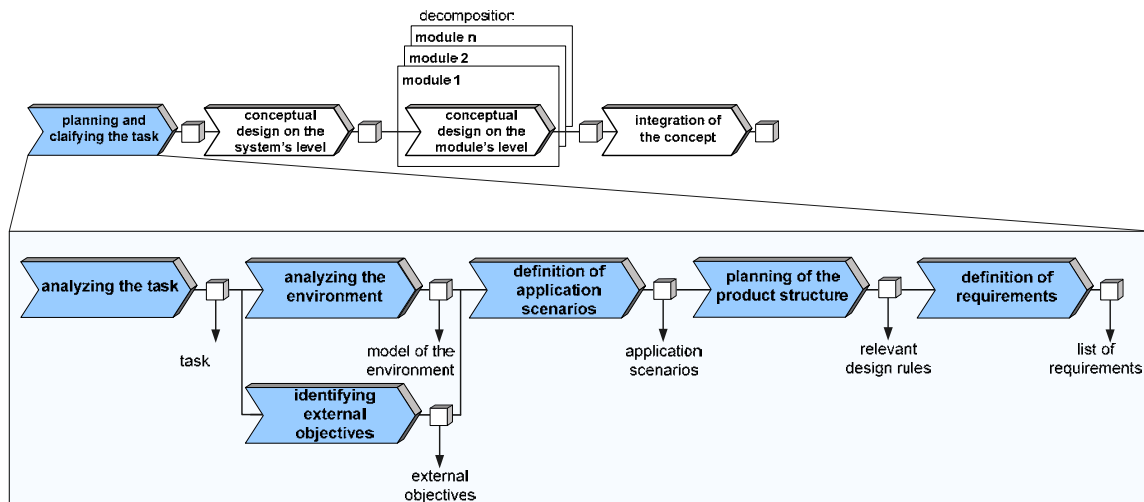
decomposition:
module n
module 2
module 1

planning and claifying the task

conceptual design on the system's level

conceptual design on the module's level

integration of the concept

analyzing the task

task

analyzing the environment

model of the environment

identifying external objectives

external objectives

definition of application scenarios

application scenarios

planning of the product structure

relevant design rules

definition of requirements

list of requirements